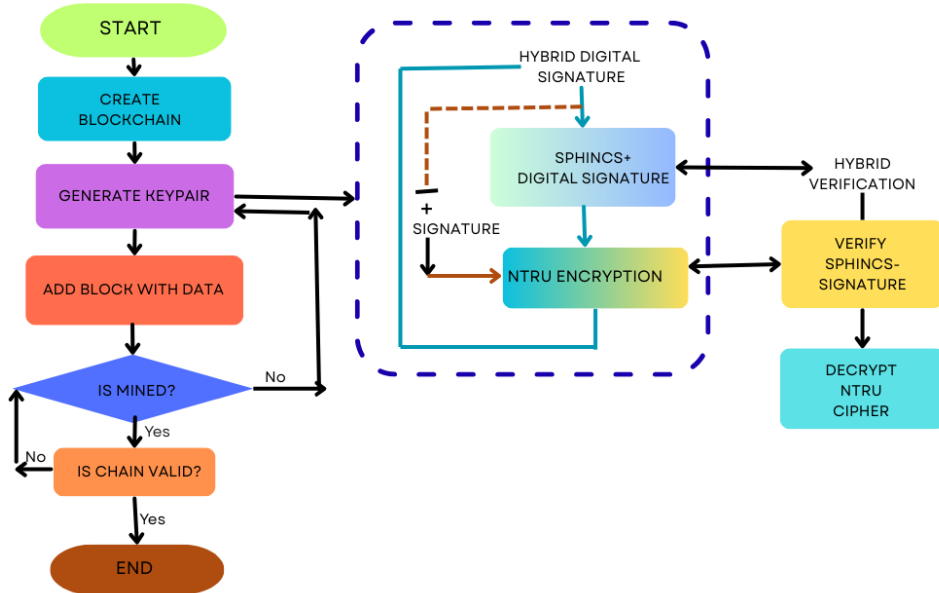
START

CREATE BLOCKCHAIN

GENERATE KEYPAIR

ADD BLOCK WITH DATA

IS MINED?

No

Yes

No

IS CHAIN VALID?

Yes

END

HYBRID DIGITAL SIGNATURE

SPHINCS+ DIGITAL SIGNATURE

+ SIGNATURE

NTRU ENCRYPTION

HYBRID VERIFICATION

VERIFY SPHINCS-SIGNATURE

DECRYPT NTRU CIPHER